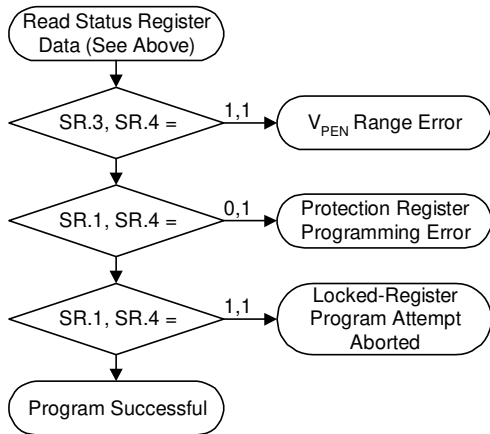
Read Status Register Data (See Above)

SR.3, SR.4 =

1,1

$V_{PEN}$ Range Error

SR.1, SR.4 =

0,1

Protection Register Programming Error

SR.1, SR.4 =

1,1

Locked-Register Program Attempt Aborted

Program Successful